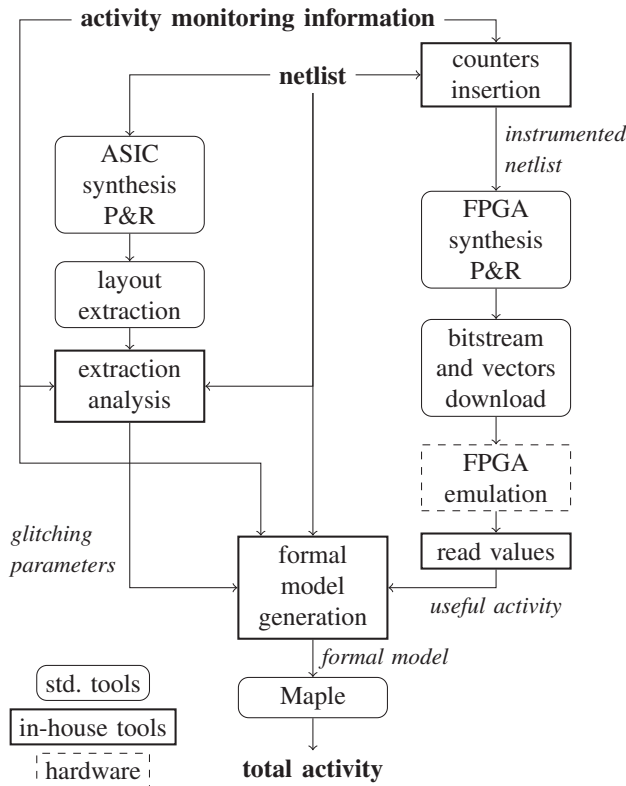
activity monitoring information

netlist

counters insertion

instrumented netlist

ASIC synthesis P&R

FPGA synthesis P&R

layout extraction

bitstream and vectors download

extraction analysis

FPGA emulation

glitching parameters

read values

formal model generation

useful activity

formal model

Maple

std. tools

in-house tools

hardware

total activity